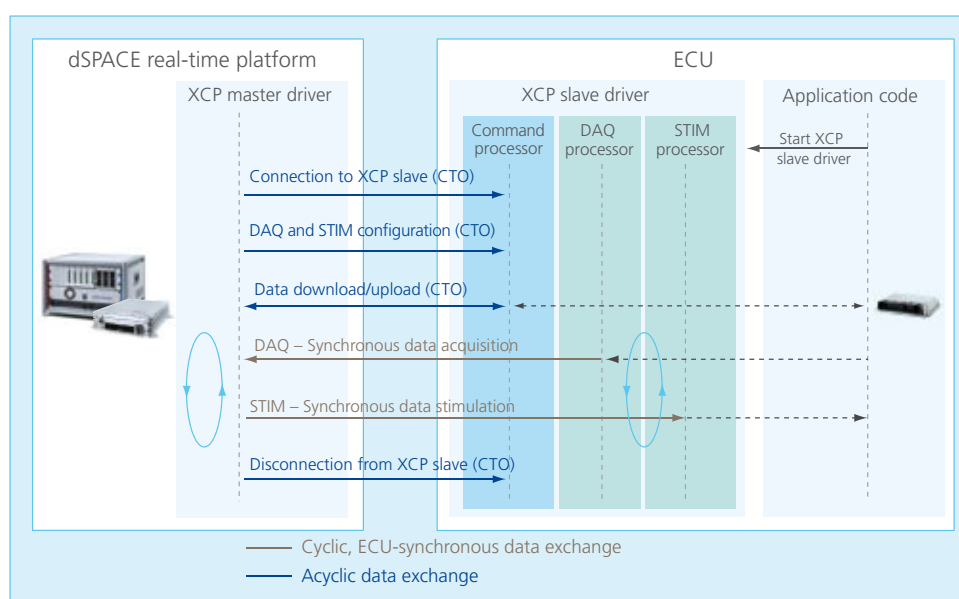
dSPACE real-time platform

XCP master driver

ECU

XCP slave driver

Application code

Command processor

DAQ processor

STIM processor

Start XCP slave driver

Connection to XCP slave (CTO)

DAQ and STIM configuration (CTO)

Data download/upload (CTO)

DAQ – Synchronous data acquisition

STIM – Synchronous data stimulation

Disconnection from XCP slave (CTO)

Cyclic, ECU-synchronous data exchange

Acyclic data exchange